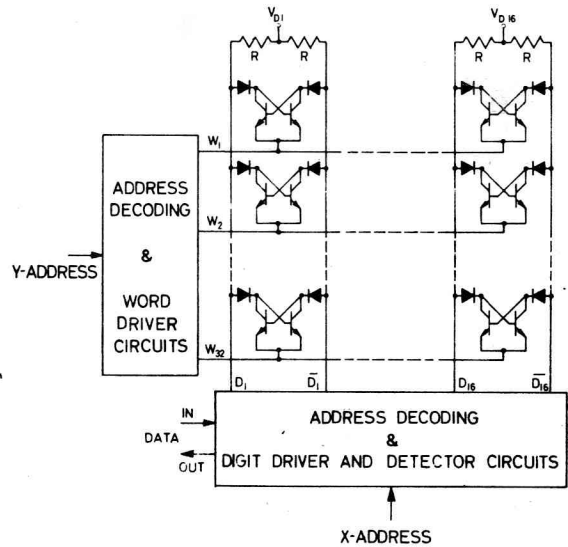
$V_{D1}$

R R

$V_{D16}$

R R

$W_1$

ADDRESS DECODING & WORD DRIVER CIRCUITS

$W_2$

Y-ADDRESS

$W_{32}$

$D_1$ $\overline{D_1}$

$D_{16}$ $\overline{D_{16}}$

IN

DATA

OUT

ADDRESS DECODING & DIGIT DRIVER AND DETECTOR CIRCUITS

X-ADDRESS